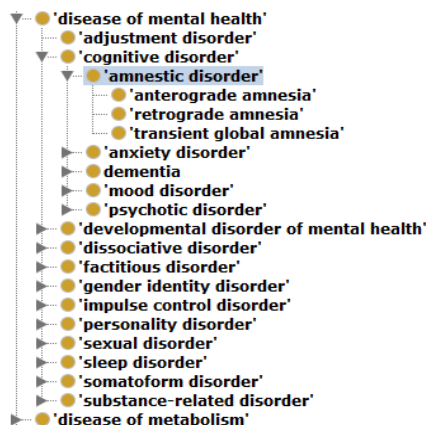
'disease of mental health'
'adjustment disorder'
'cognitive disorder'
'amnestic disorder'
'anterograde amnesia'
'retrograde amnesia'
'transient global amnesia'
'anxiety disorder'
dementia
'mood disorder'
'psychotic disorder'
'developmental disorder of mental health'
'dissociative disorder'
'factitious disorder'
'gender identity disorder'
'impulse control disorder'
'personality disorder'
'sexual disorder'
'sleep disorder'
'somatoform disorder'
'substance-related disorder'
'disease of metabolism'